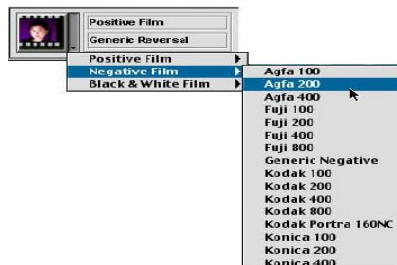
Positive Film
Generic Reversal
Positive Film
Negative Film
Black & White Film
Agfa 100
Agfa 200
Agfa 400
Fuji 100
Fuji 200
Fuji 400
Fuji 800
Generic Negative
Kodak 100
Kodak 200
Kodak 400
Kodak 800
Kodak Portra 160NC
Konica 100
Konica 200
Konica 400